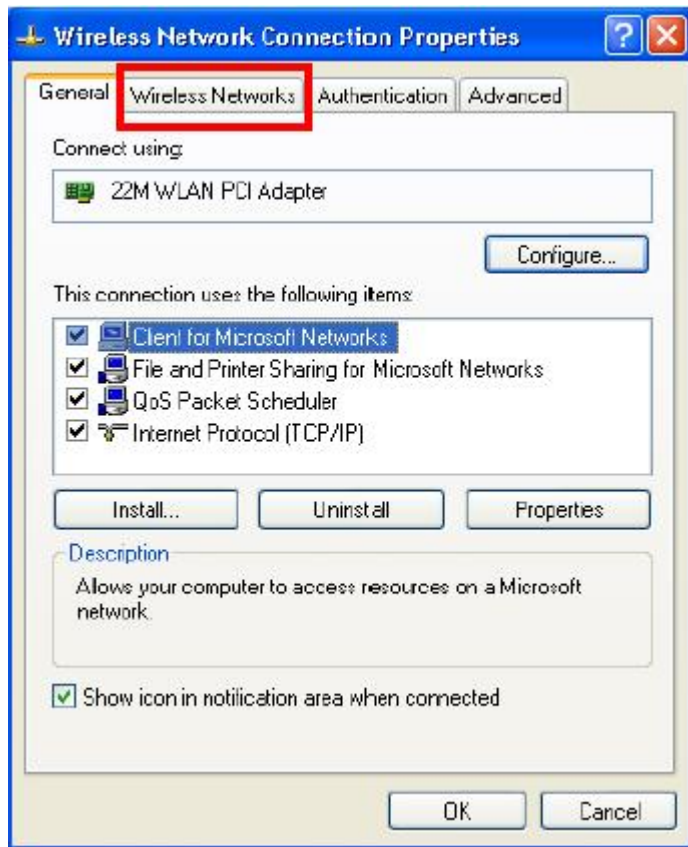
Wireless Network Connection Properties

General | Wireless Networks | Authentication | Advanced

Connect using:

22M WLAN PCI Adapter

Configure...

This connection uses the following items:

Client for Microsoft Networks
File and Printer Sharing for Microsoft Networks
QoS Packet Scheduler
Internet Protocol (TCP/IP)

Install... | Uninstall | Properties

Description

Allows your computer to access resources on a Microsoft network.

Show icon in notification area when connected

OK | Cancel